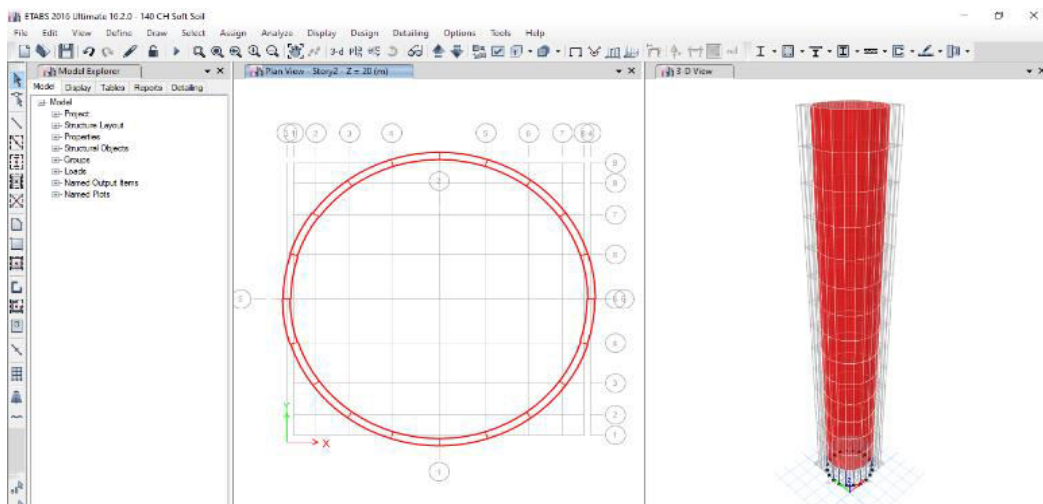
ETABS 2016 Ultimate 16.2.0 - 140 CH Soft Soil

File Edit View Define Draw Select Assign Analyze Display Design Detailing Options Tools Help

3-d

Model Explorer

Model Display Tables Reports Detailing

Model
Project
Structure Layout
Properties
Structural Objects
Groups
Loads
Named Output Items
Named Plots

Plan View - Story2 - Z = 20 (m)

3-D View

5 1 2 3 4 5 6 7 8 9

9
8
7
6
5
4
3
2
1

1

Y

X